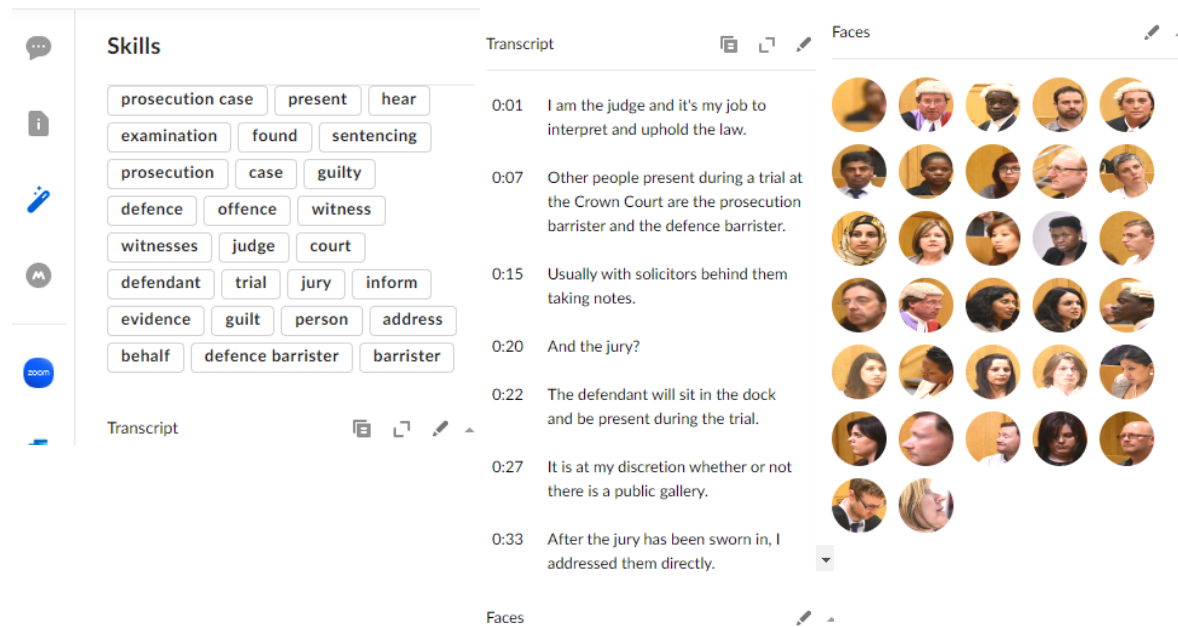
Skills

prosecution case
present
hear
examination
found
sentencing
prosecution
case
guilty
defence
offence
witness
witnesses
judge
court
defendant
trial
jury
inform
evidence
guilt
person
address
behalf
defence barrister
barrister

Transcript

zoom

Transcript

0:01 I am the judge and it's my job to interpret and uphold the law.

0:07 Other people present during a trial at the Crown Court are the prosecution barrister and the defence barrister.

0:15 Usually with solicitors behind them taking notes.

0:20 And the jury?

0:22 The defendant will sit in the dock and be present during the trial.

0:27 It is at my discretion whether or not there is a public gallery.

0:33 After the jury has been sworn in, I addressed them directly.

Faces

Faces